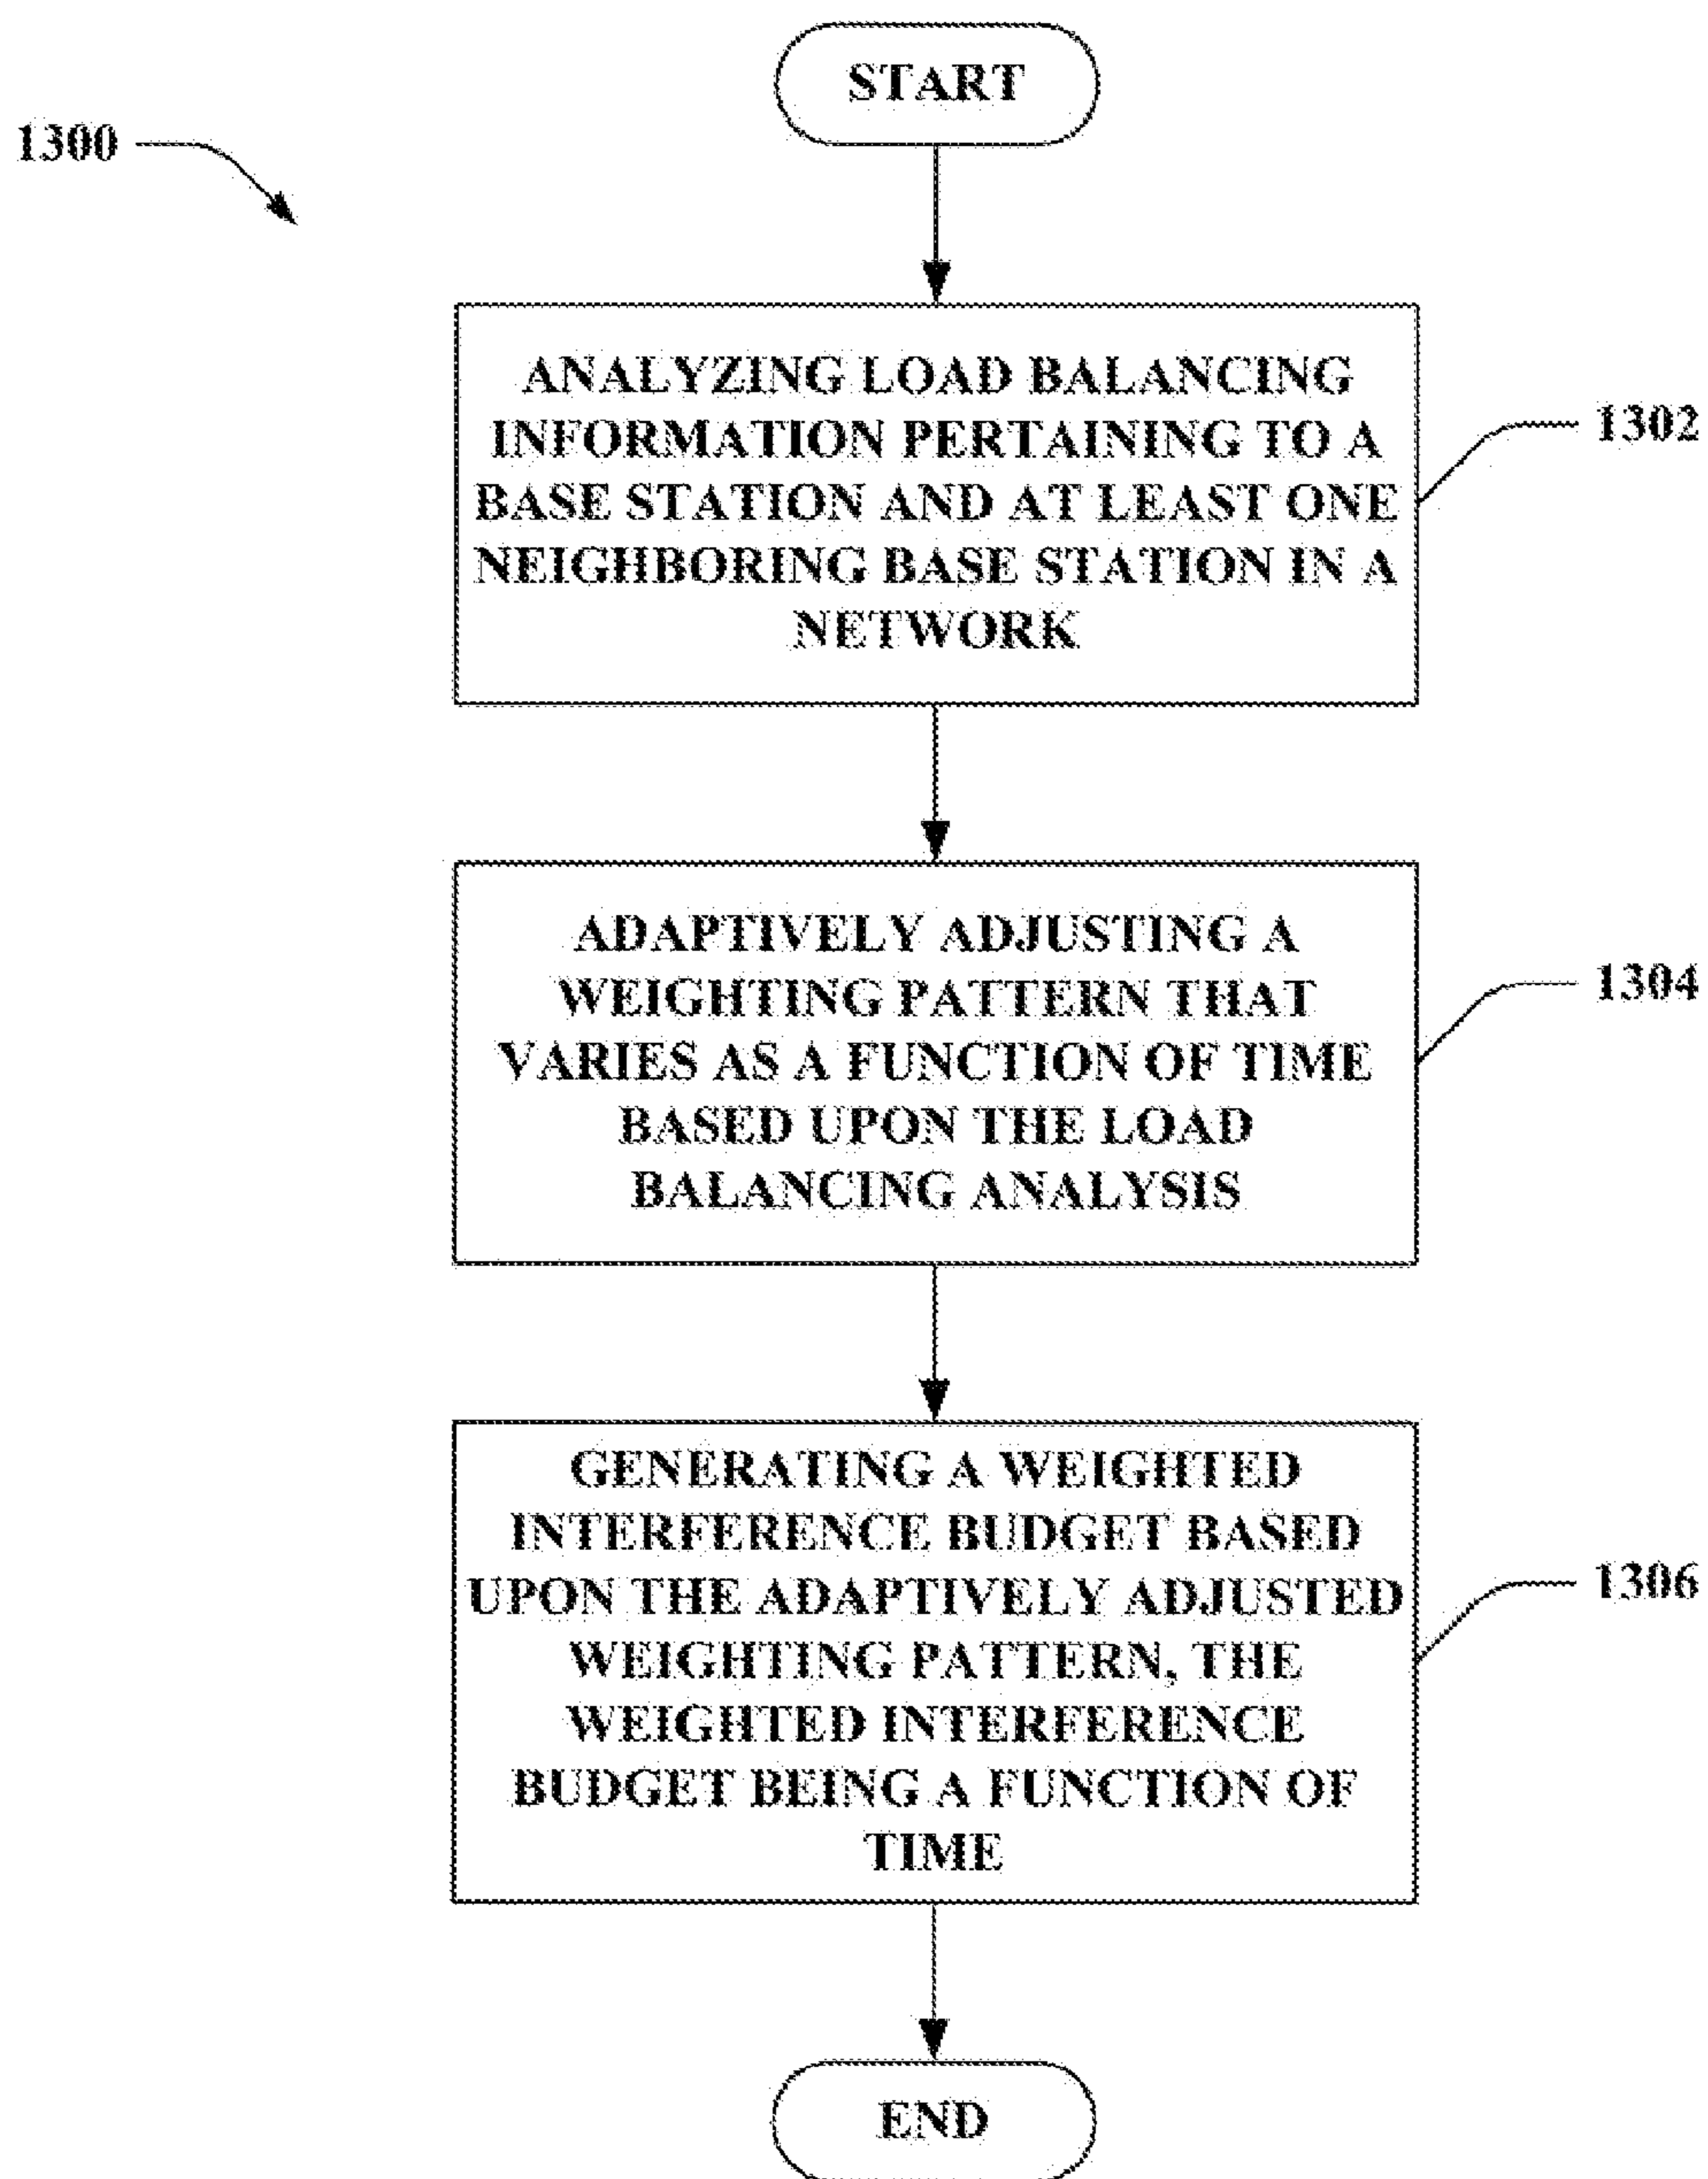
1300

START

ANALYZING LOAD BALANCING INFORMATION PERTAINING TO A BASE STATION AND AT LEAST ONE NEIGHBORING BASE STATION IN A NETWORK

1302

ADAPTIVELY ADJUSTING A WEIGHTING PATTERN THAT VARIES AS A FUNCTION OF TIME BASED UPON THE LOAD BALANCING ANALYSIS

1304

GENERATING A WEIGHTED INTERFERENCE BUDGET BASED UPON THE ADAPTIVELY ADJUSTED WEIGHTING PATTERN, THE WEIGHTED INTERFERENCE BUDGET BEING A FUNCTION OF TIME

1306

END